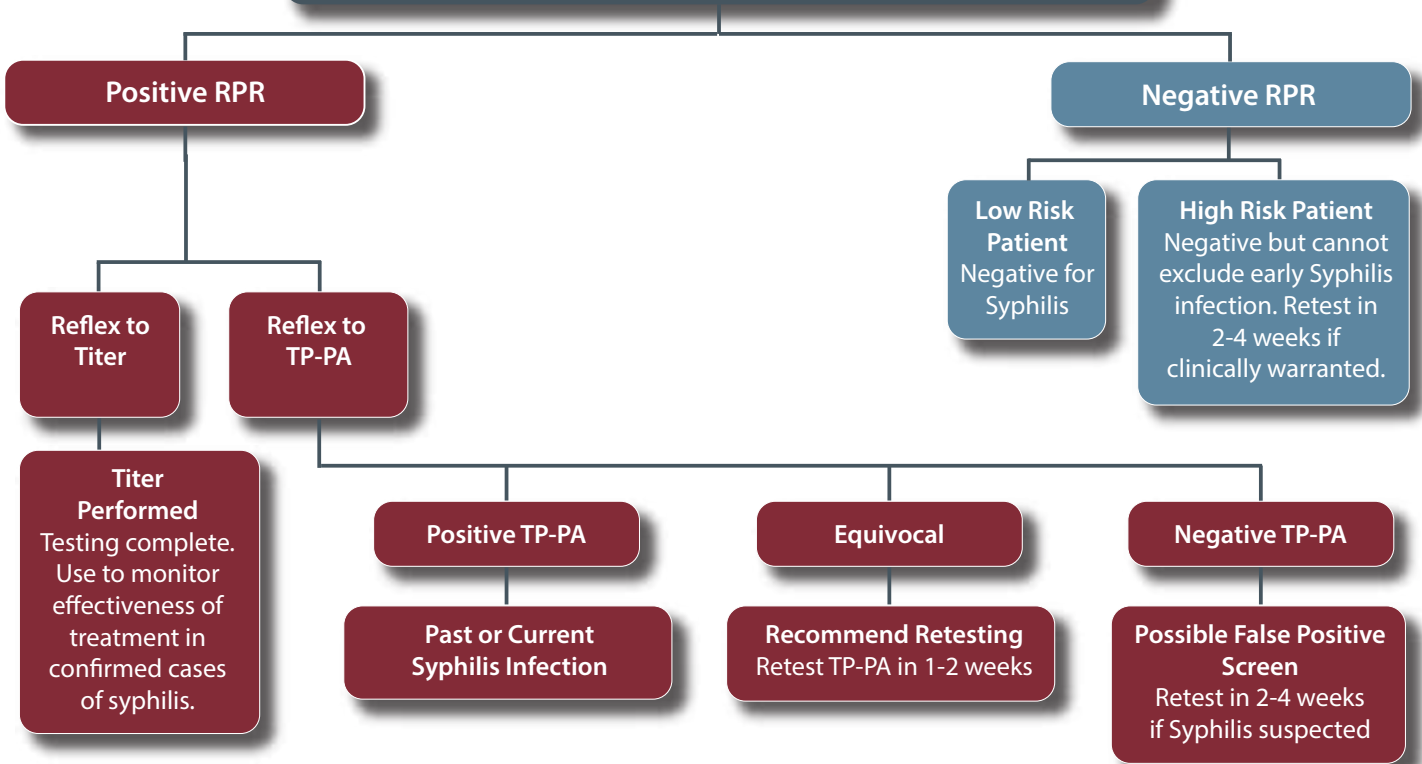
Positive RPR

Negative RPR

Low Risk Patient
Negative for Syphilis

High Risk Patient
Negative but cannot exclude early Syphilis infection. Retest in 2-4 weeks if clinically warranted.

Reflex to Titer

Reflex to TP-PA

Titer Performed
Testing complete. Use to monitor effectiveness of treatment in confirmed cases of syphilis.

Positive TP-PA

Equivocal

Negative TP-PA

Past or Current Syphilis Infection

Recommend Retesting
Retest TP-PA in 1-2 weeks

Possible False Positive Screen
Retest in 2-4 weeks if Syphilis suspected